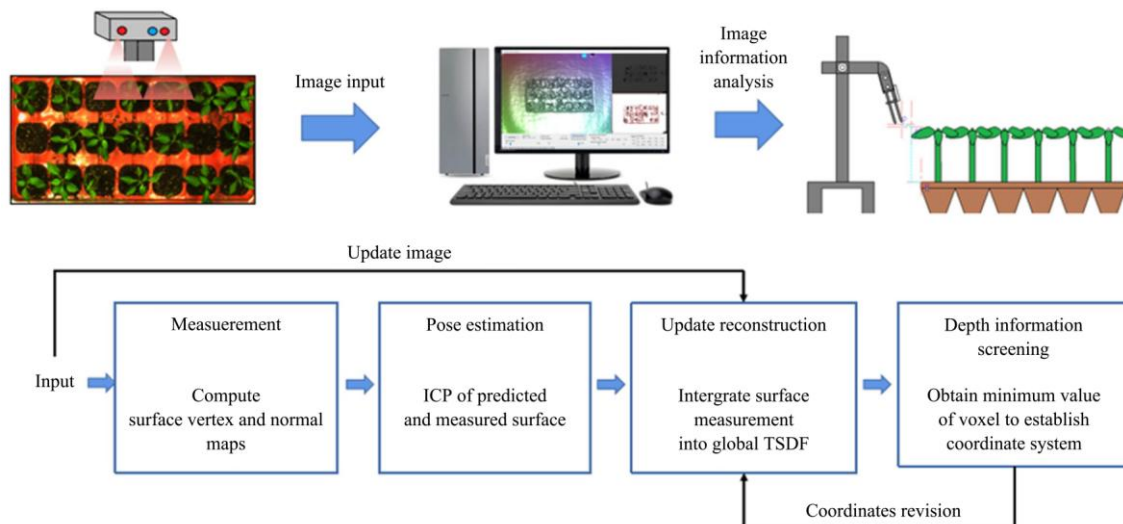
Image input

Image information analysis

Update image

Measuerement

Compute surface vertex and normal maps

Pose estimation

ICP of predicted and measured surface

Update reconstruction

Intergrate surface measurement into global TSDF

Depth information screening

Obtain minimum value of voxel to establish coordinate system

Input

Coordinates revision